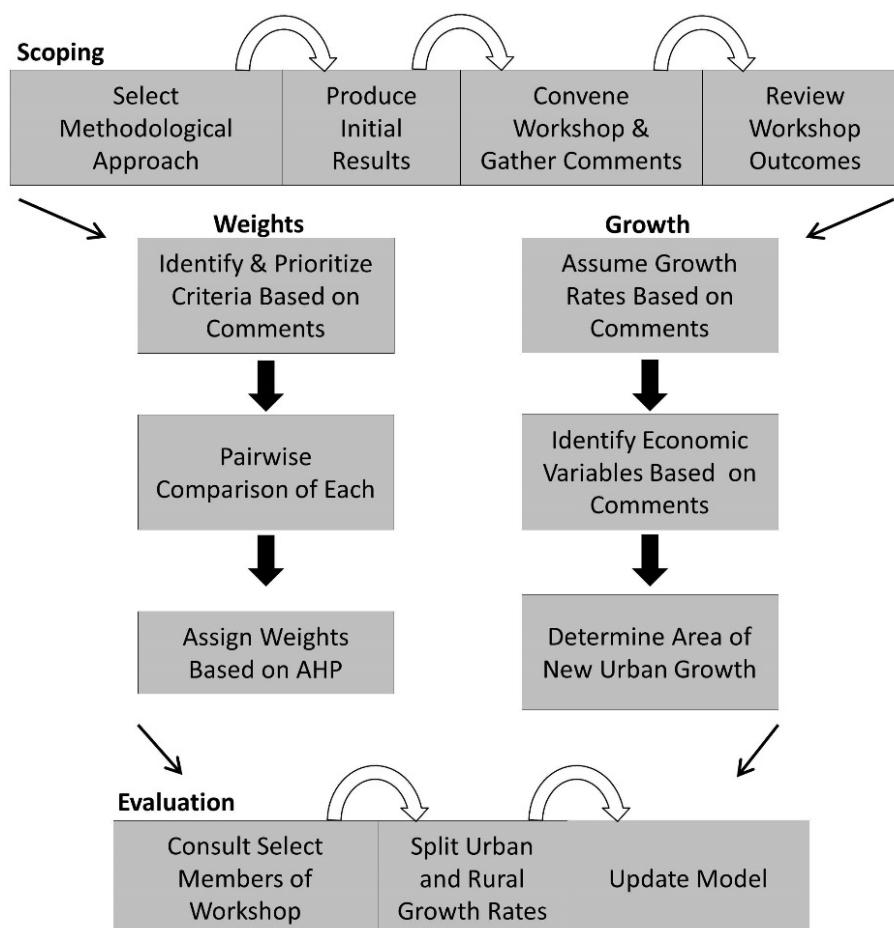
Scoping

Select Methodological Approach

Produce Initial Results

Convene Workshop & Gather Comments

Review Workshop Outcomes

Weights

Identify & Prioritize Criteria Based on Comments

Pairwise Comparison of Each

Assign Weights Based on AHP

Growth

Assume Growth Rates Based on Comments

Identify Economic Variables Based on Comments

Determine Area of New Urban Growth

Evaluation

Consult Select Members of Workshop

Split Urban and Rural Growth Rates

Update Model